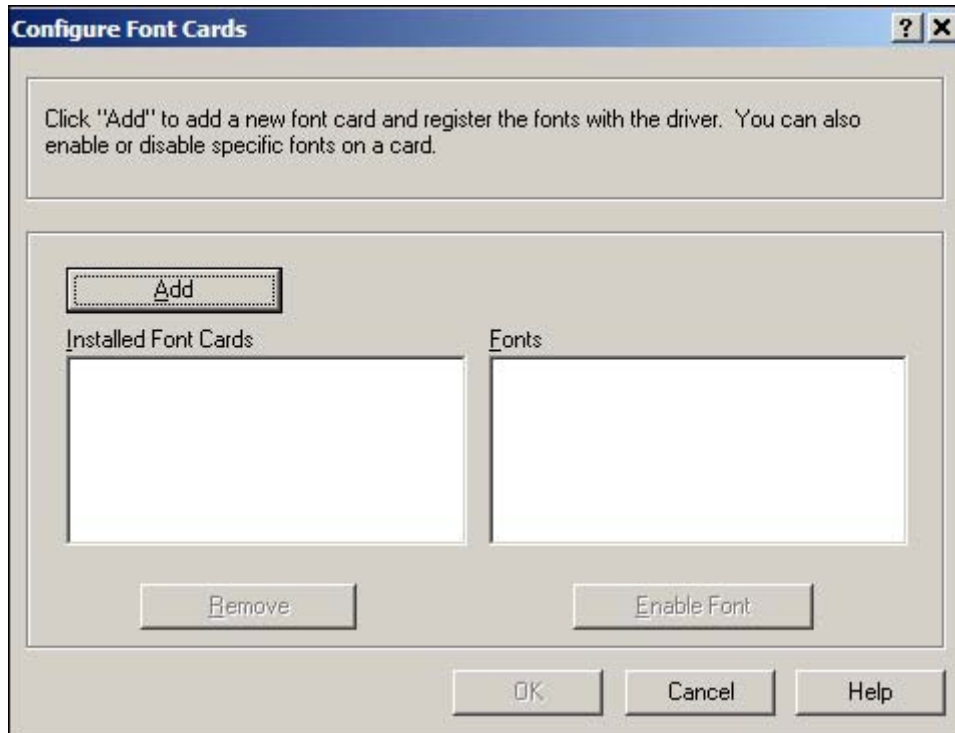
Configure Font Cards

? X

Click "Add" to add a new font card and register the fonts with the driver. You can also enable or disable specific fonts on a card.

Add

Installed Font Cards

Fonts

Remove

Enable Font

OK

Cancel

Help